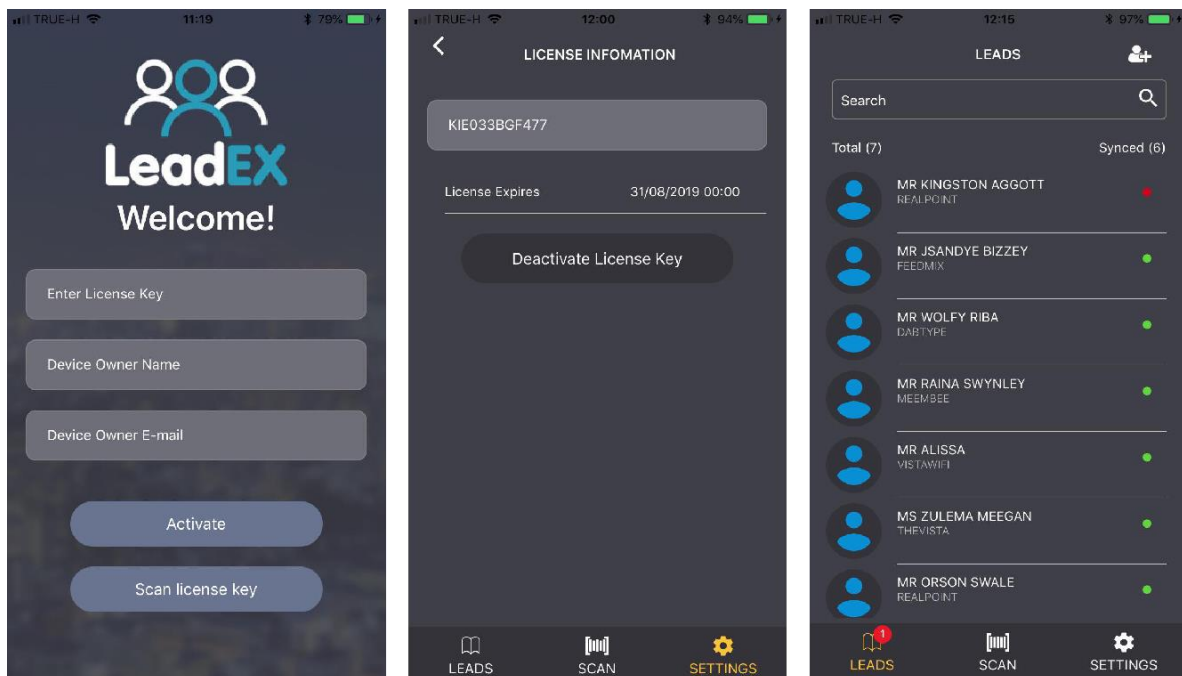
TRUE-H 11:19 79%

LeadEX
Welcome!

Enter License Key

Device Owner Name

Device Owner E-mail

Activate

Scan license key

TRUE-H 12:00 94%

LICENSE INFOMATION

KIE033BGF477

License Expires 31/08/2019 00:00

Deactivate License Key

LEADS SCAN SETTINGS

TRUE-H 12:15 97%

LEADS

Search

Total (7) Synced (6)

MR KINGSTON AGGOTT
REALPOINT

MR JSANDYE BIZZEY
FEEDMIX

MR WOLFY RIBA
DABTYPE

MR RAINA SWYNLEY
MEEMBEE

MR ALISSA
VISTAWIFI

MS ZULEMA MEEGAN
THEVISTA

MR ORSON SWALE
REALPOINT

1
LEADS SCAN SETTINGS